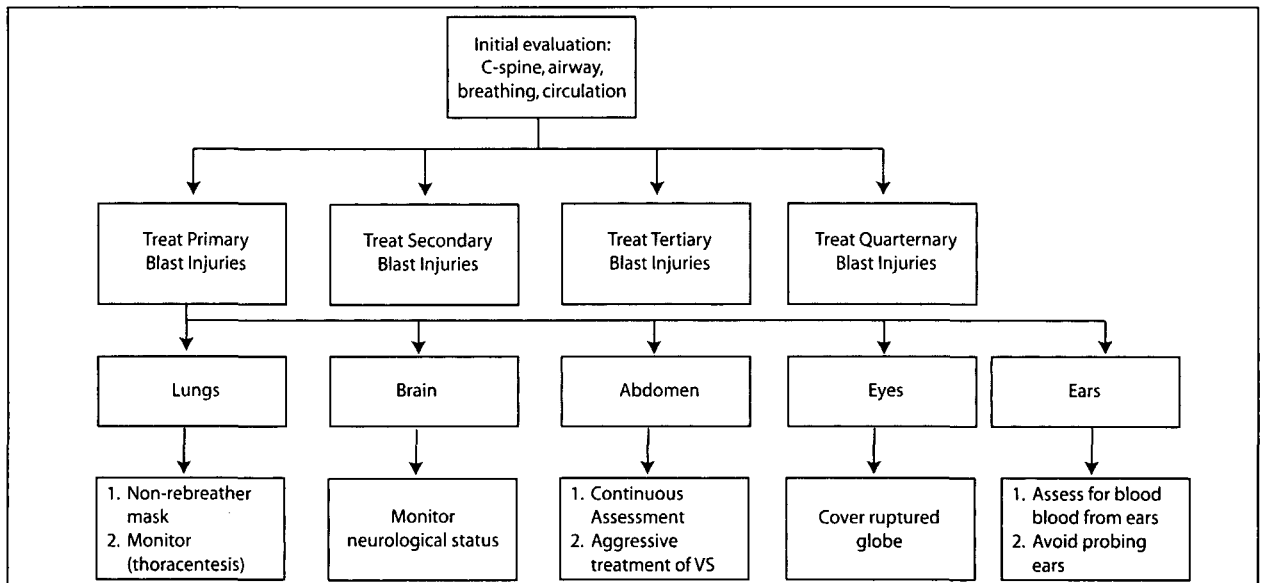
Initial evaluation: C-spine, airway, breathing, circulation

Treat Primary Blast Injuries

Treat Secondary Blast Injuries

Treat Tertiary Blast Injuries

Treat Quarternary Blast Injuries

Lungs

Brain

Abdomen

Eyes

Ears

1. Non-rebreather mask
2. Monitor (thoracentesis)

Monitor neurological status

1. Continuous Assessment
2. Aggressive treatment of VS

Cover ruptured globe

1. Assess for blood blood from ears
2. Avoid probing ears